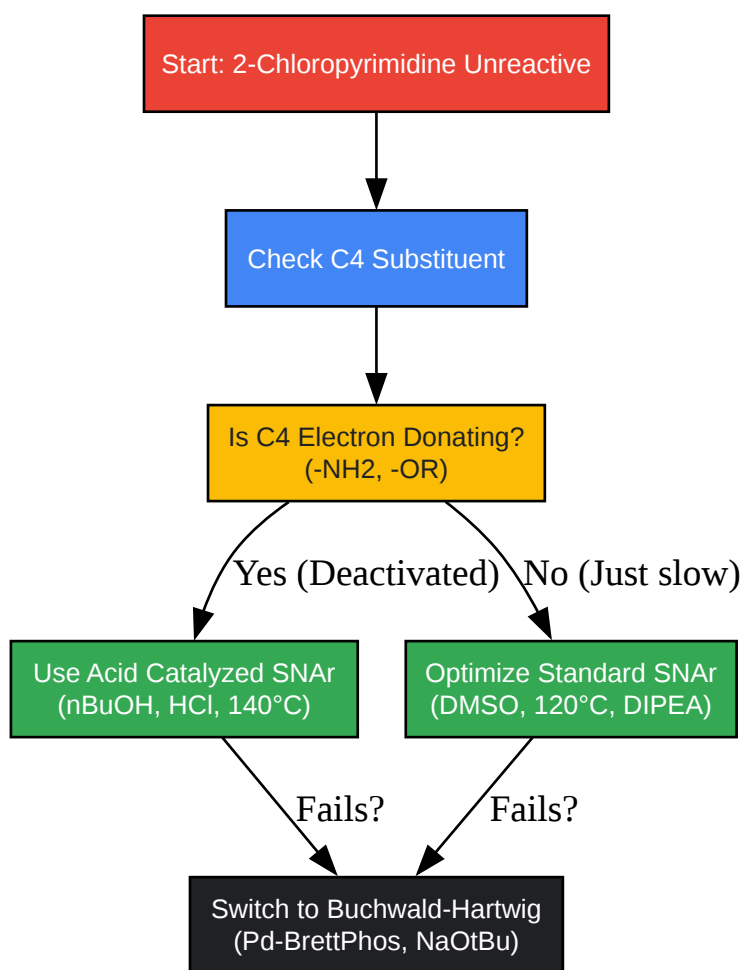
Start: 2-Chloropyrimidine Unreactive

Check C4 Substituent

Is C4 Electron Donating?
(-NH2, -OR)

Yes (Deactivated)

No (Just slow)

Use Acid Catalyzed SNAr
(nBuOH, HCl, 140°C)

Optimize Standard SNAr
(DMSO, 120°C, DIPEA)

Fails?

Fails?

Switch to Buchwald-Hartwig
(Pd-BrettPhos, NaOtBu)